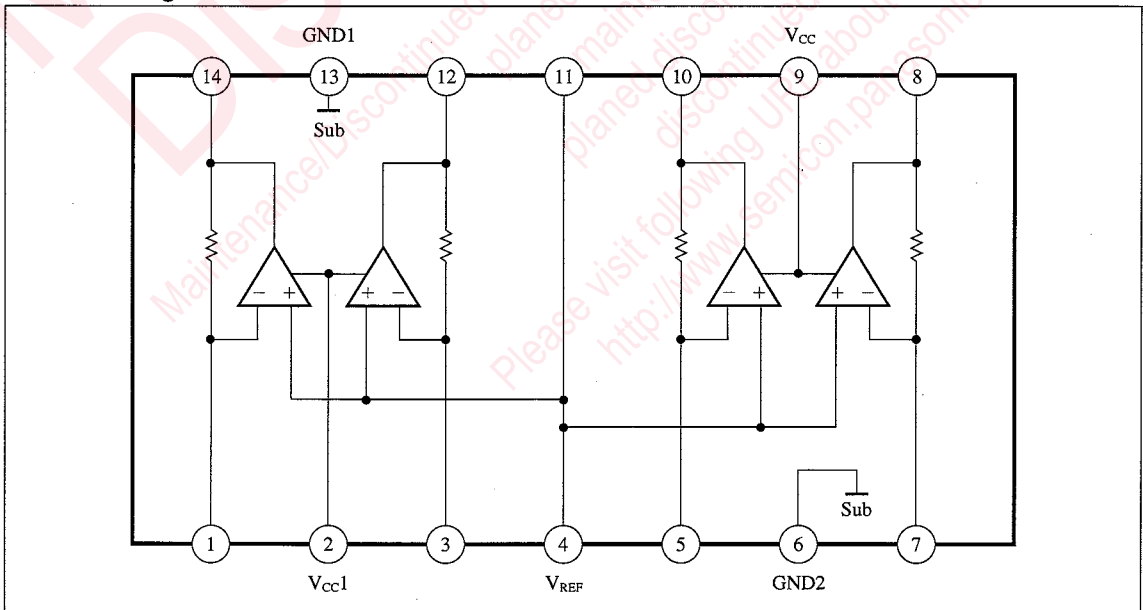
GND1

V$_{CC}$

14

13

12

11

10

9

8

Sub

−

+

+

−

−

+

+

−

Sub

1

2

3

4

5

6

7

V$_{CC}$1

V$_{REF}$

GND2

Maintenance/Discontinued

planed maintenance

planed discontinued

Please visit following URL about

http://www.semicon.panasonic